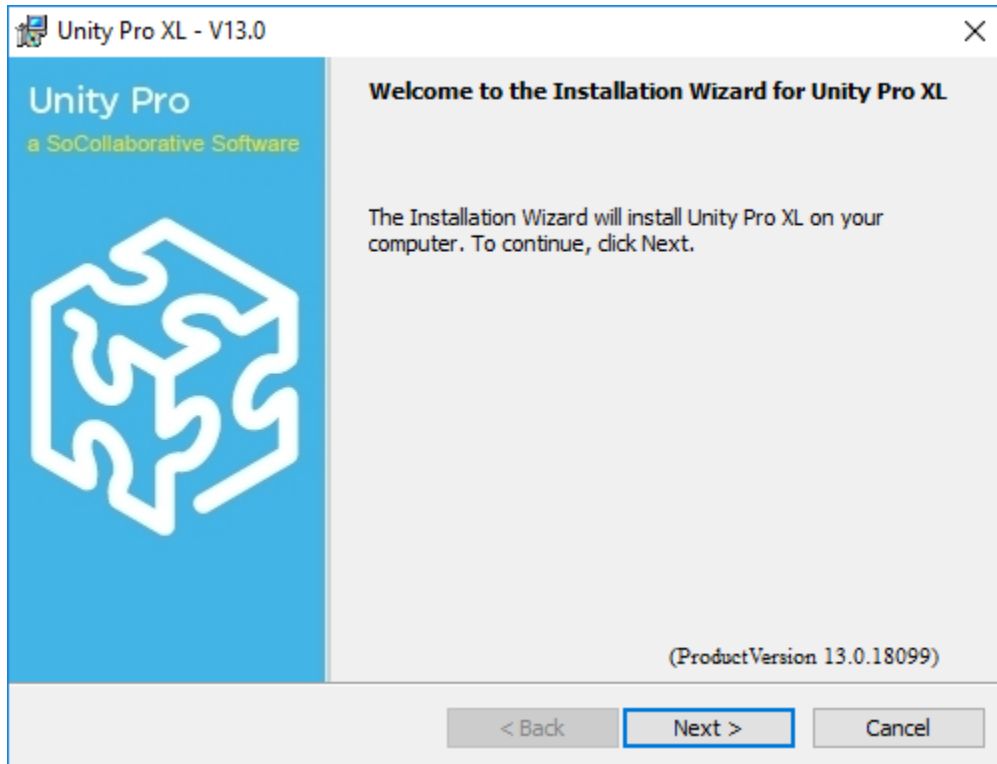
Unity Pro XL - V13.0

Unity Pro
a SoCollaborative Software

Welcome to the Installation Wizard for Unity Pro XL

The Installation Wizard will install Unity Pro XL on your computer. To continue, click Next.

(ProductVersion 13.0.18099)

< Back
Next >
Cancel